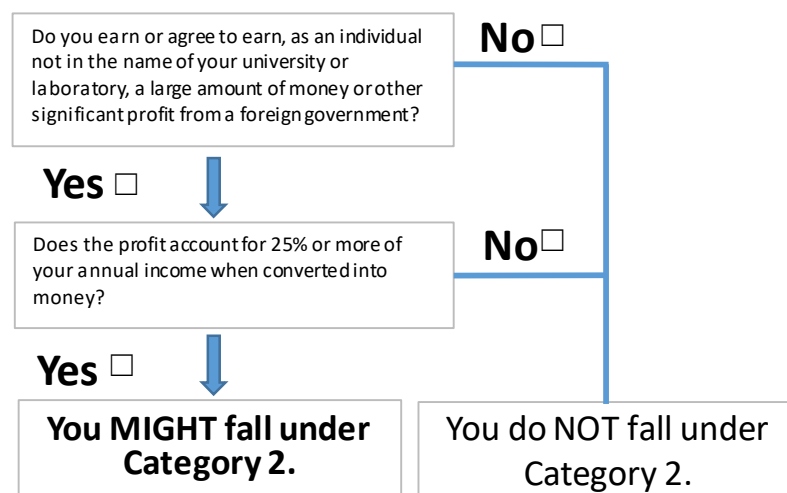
Do you earn or agree to earn, as an individual not in the name of your university or laboratory, a large amount of money or other significant profit from a foreign government?

No☐

Yes ☐

Does the profit account for 25% or more of your annual income when converted into money?

No☐

Yes ☐

You MIGHT fall under Category 2.

You do NOT fall under Category 2.